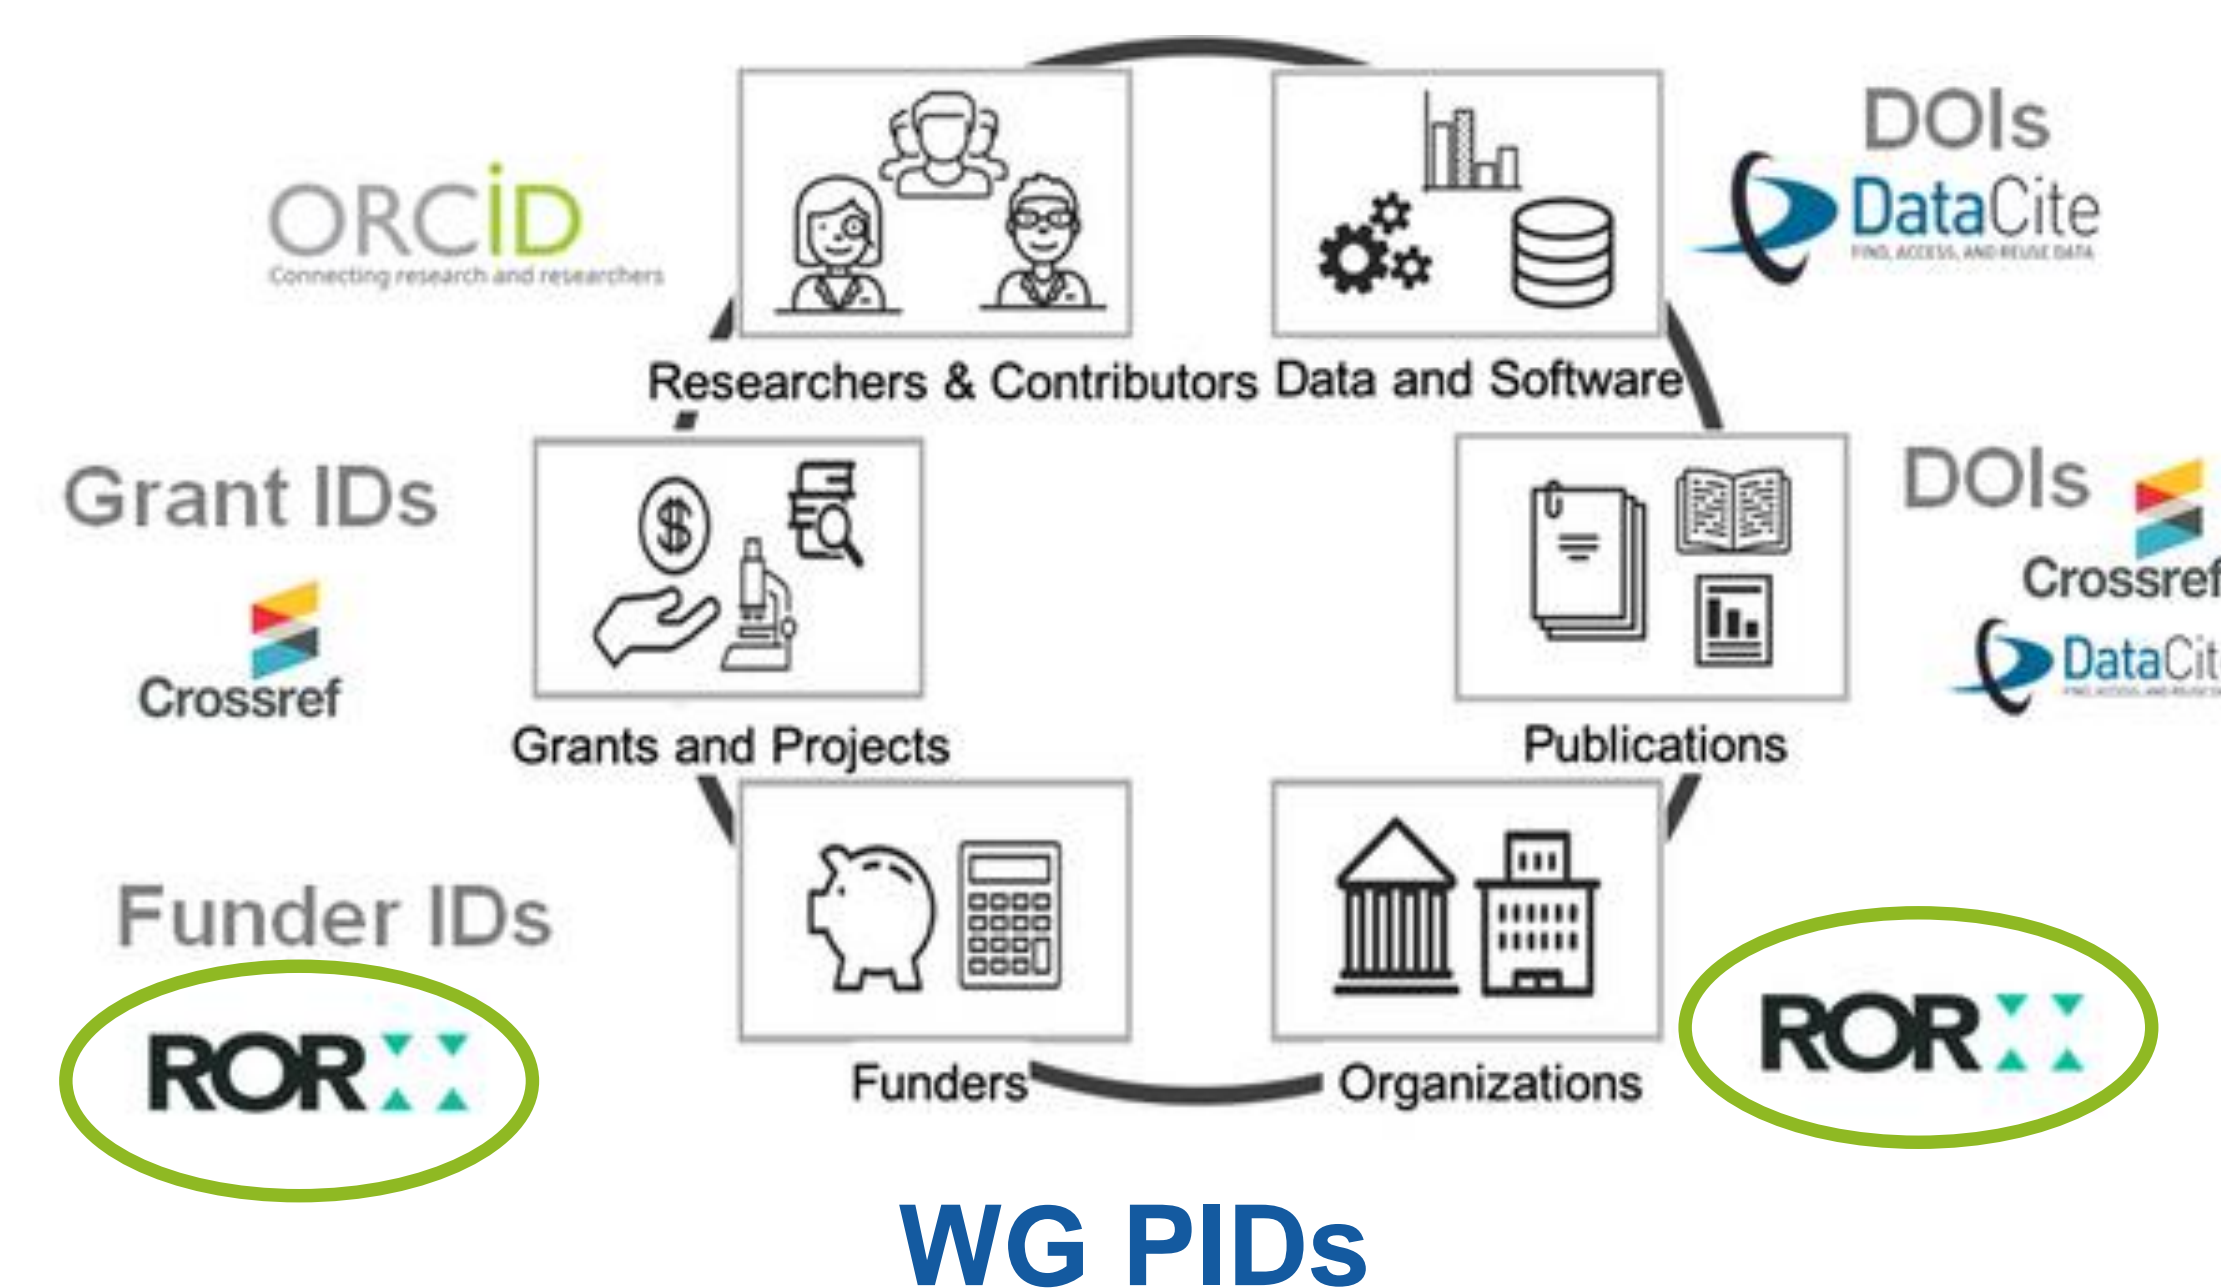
ORCID
Connecting research and researchers

DOIs
DataCite
FIND, ACCESS, AND REUSE DATA

Researchers & Contributors

Data and Software

Grant IDs
Crossref

Grants and Projects

DOIs
Crossref
DataCit

Publications

Funder IDs
ROR

Funders

Organizations

ROR

WG PIDs